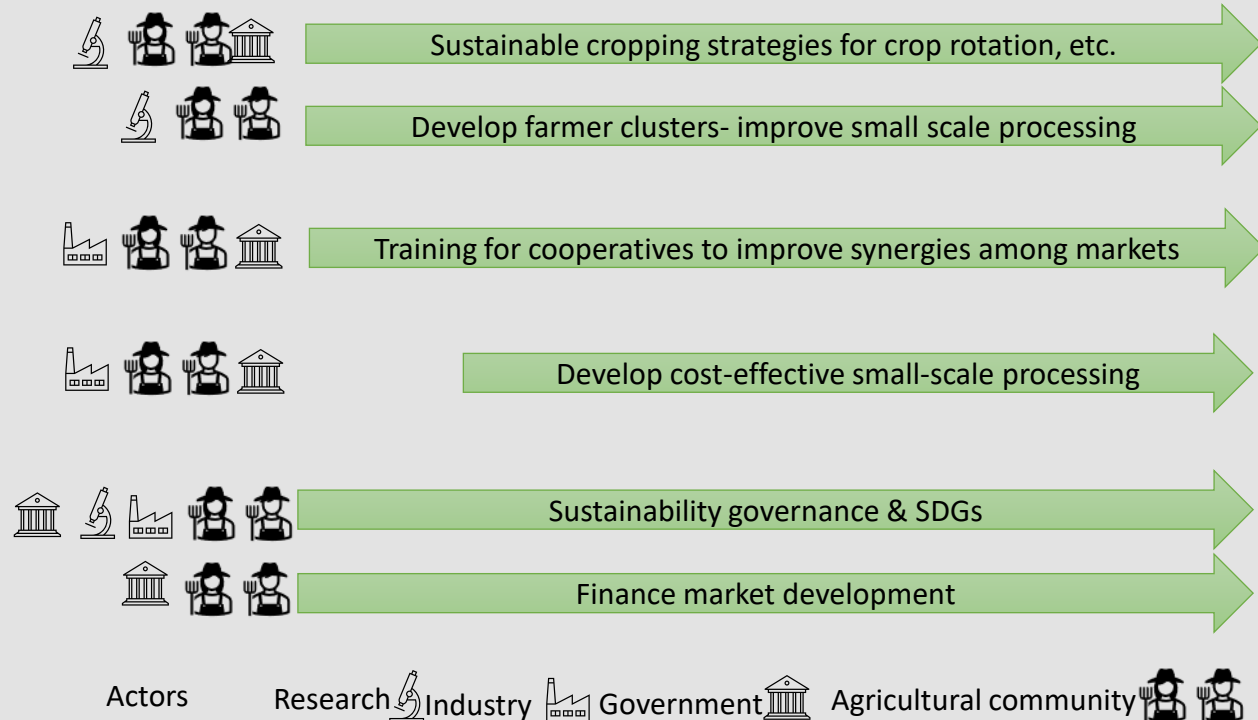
Sustainable cropping strategies for crop rotation, etc.

Develop farmer clusters- improve small scale processing

Training for cooperatives to improve synergies among markets

Develop cost-effective small-scale processing

Sustainability governance & SDGs

Finance market development

Actors Research Industry Government Agricultural community